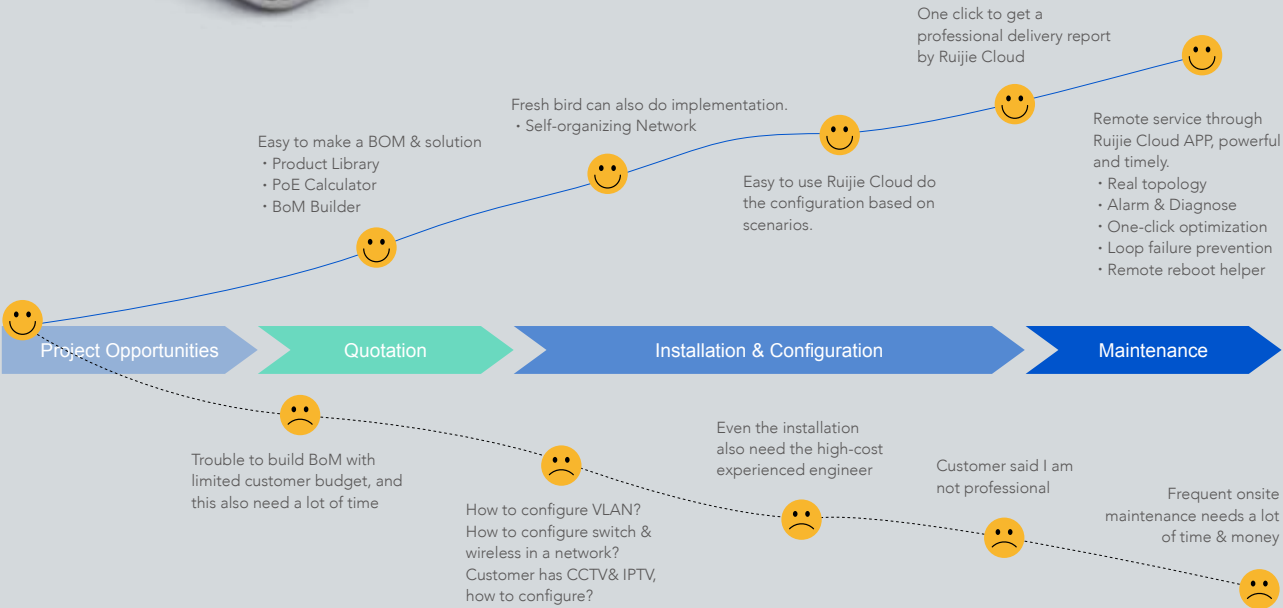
One click to get a professional delivery report by Ruijie Cloud

Fresh bird can also do implementation.
・Self-organizing Network

Easy to make a BOM & solution
・Product Library
・PoE Calculator
・BoM Builder

Easy to use Ruijie Cloud do the configuration based on scenarios.

Remote service through Ruijie Cloud APP, powerful and timely.
・Real topology
・Alarm & Diagnose
・One-click optimization
・Loop failure prevention
・Remote reboot helper

Project Opportunities

Quotation

Installation & Configuration

Maintenance

Trouble to build BoM with limited customer budget, and this also need a lot of time

How to configure VLAN?
How to configure switch & wireless in a network?
Customer has CCTV& IPTV, how to configure?

Even the installation also need the high-cost experienced engineer

Customer said I am not professional

Frequent onsite maintenance needs a lot of time & money